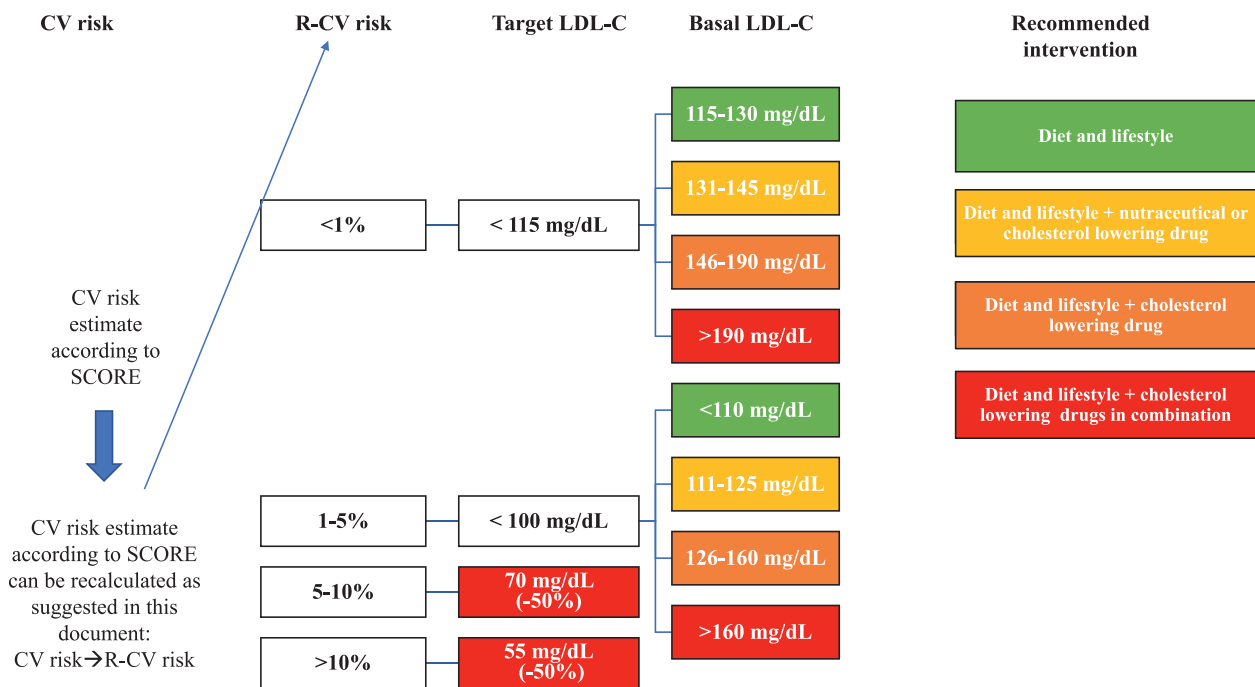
CV risk

R-CV risk

Target LDL-C

Basal LDL-C

Recommended intervention

115-130 mg/dL

131-145 mg/dL

146-190 mg/dL

>190 mg/dL

<1%

< 115 mg/dL

Diet and lifestyle

Diet and lifestyle + nutraceutical or cholesterol lowering drug

Diet and lifestyle + cholesterol lowering drug

Diet and lifestyle + cholesterol lowering drugs in combination

CV risk estimate according to SCORE

<110 mg/dL

111-125 mg/dL

126-160 mg/dL

>160 mg/dL

1-5%

< 100 mg/dL

5-10%

70 mg/dL (-50%)

>10%

55 mg/dL (-50%)

CV risk estimate according to SCORE can be recalculated as suggested in this document: CV risk→R-CV risk